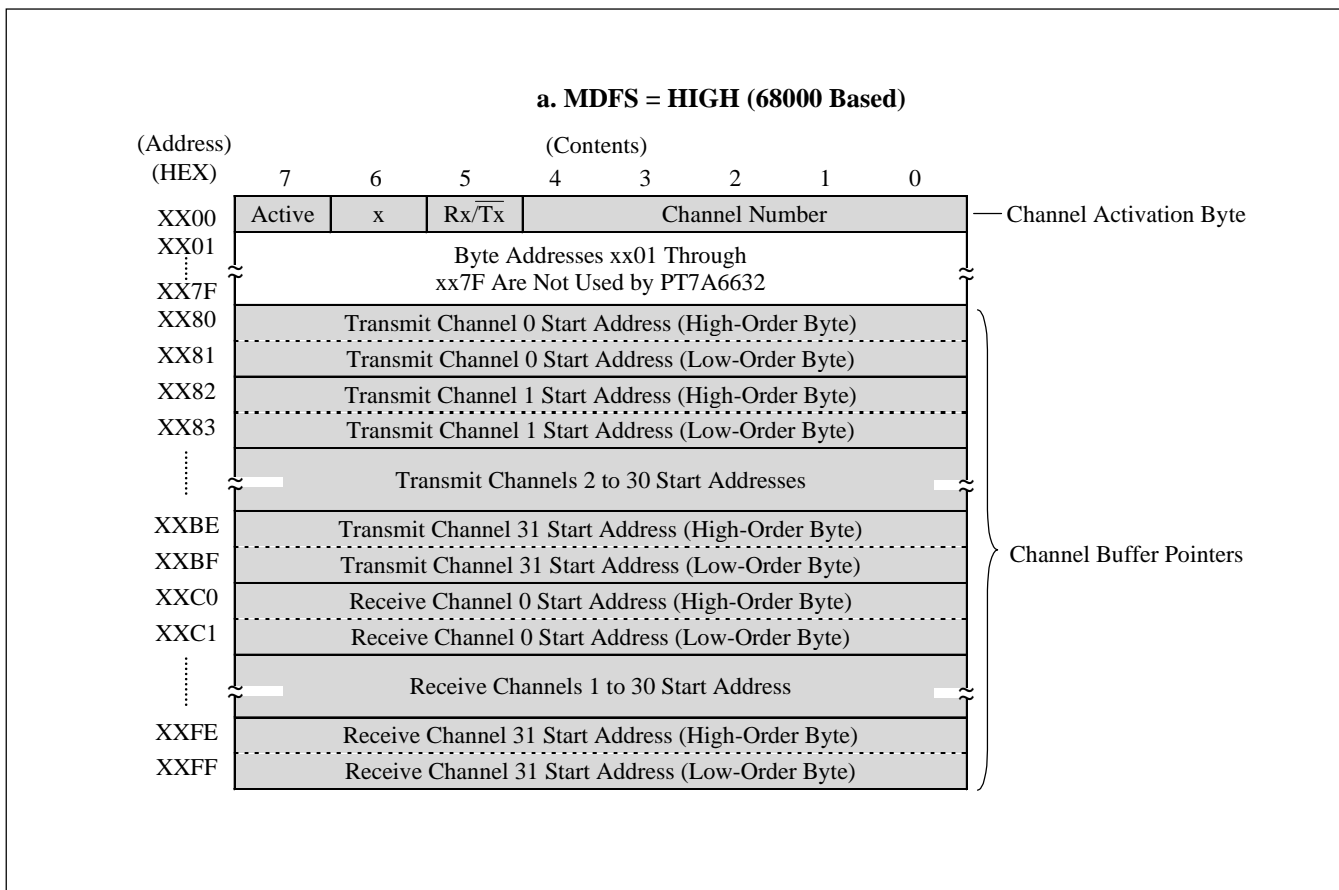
a. MDFS = HIGH (68000 Based)

(Address)
(HEX)

(Contents)

| | 7 | 6 | 5 | 4 | 3 | 2 | 1 | 0 |
|---|---|---|---|---|---|---|---|---|
| XX00 | Active | x | Rx/$\overline{Tx}$ | Channel Number | | | | |

Channel Activation Byte

XX01
XX7F
Byte Addresses xx01 Through xx7F Are Not Used by PT7A6632

XX80 Transmit Channel 0 Start Address (High-Order Byte)
XX81 Transmit Channel 0 Start Address (Low-Order Byte)
XX82 Transmit Channel 1 Start Address (High-Order Byte)
XX83 Transmit Channel 1 Start Address (Low-Order Byte)
Transmit Channels 2 to 30 Start Addresses
XXBE Transmit Channel 31 Start Address (High-Order Byte)
XXBF Transmit Channel 31 Start Address (Low-Order Byte)
XXC0 Receive Channel 0 Start Address (High-Order Byte)
XXC1 Receive Channel 0 Start Address (Low-Order Byte)
Receive Channels 1 to 30 Start Address
XXFE Receive Channel 31 Start Address (High-Order Byte)
XXFF Receive Channel 31 Start Address (Low-Order Byte)

Channel Buffer Pointers